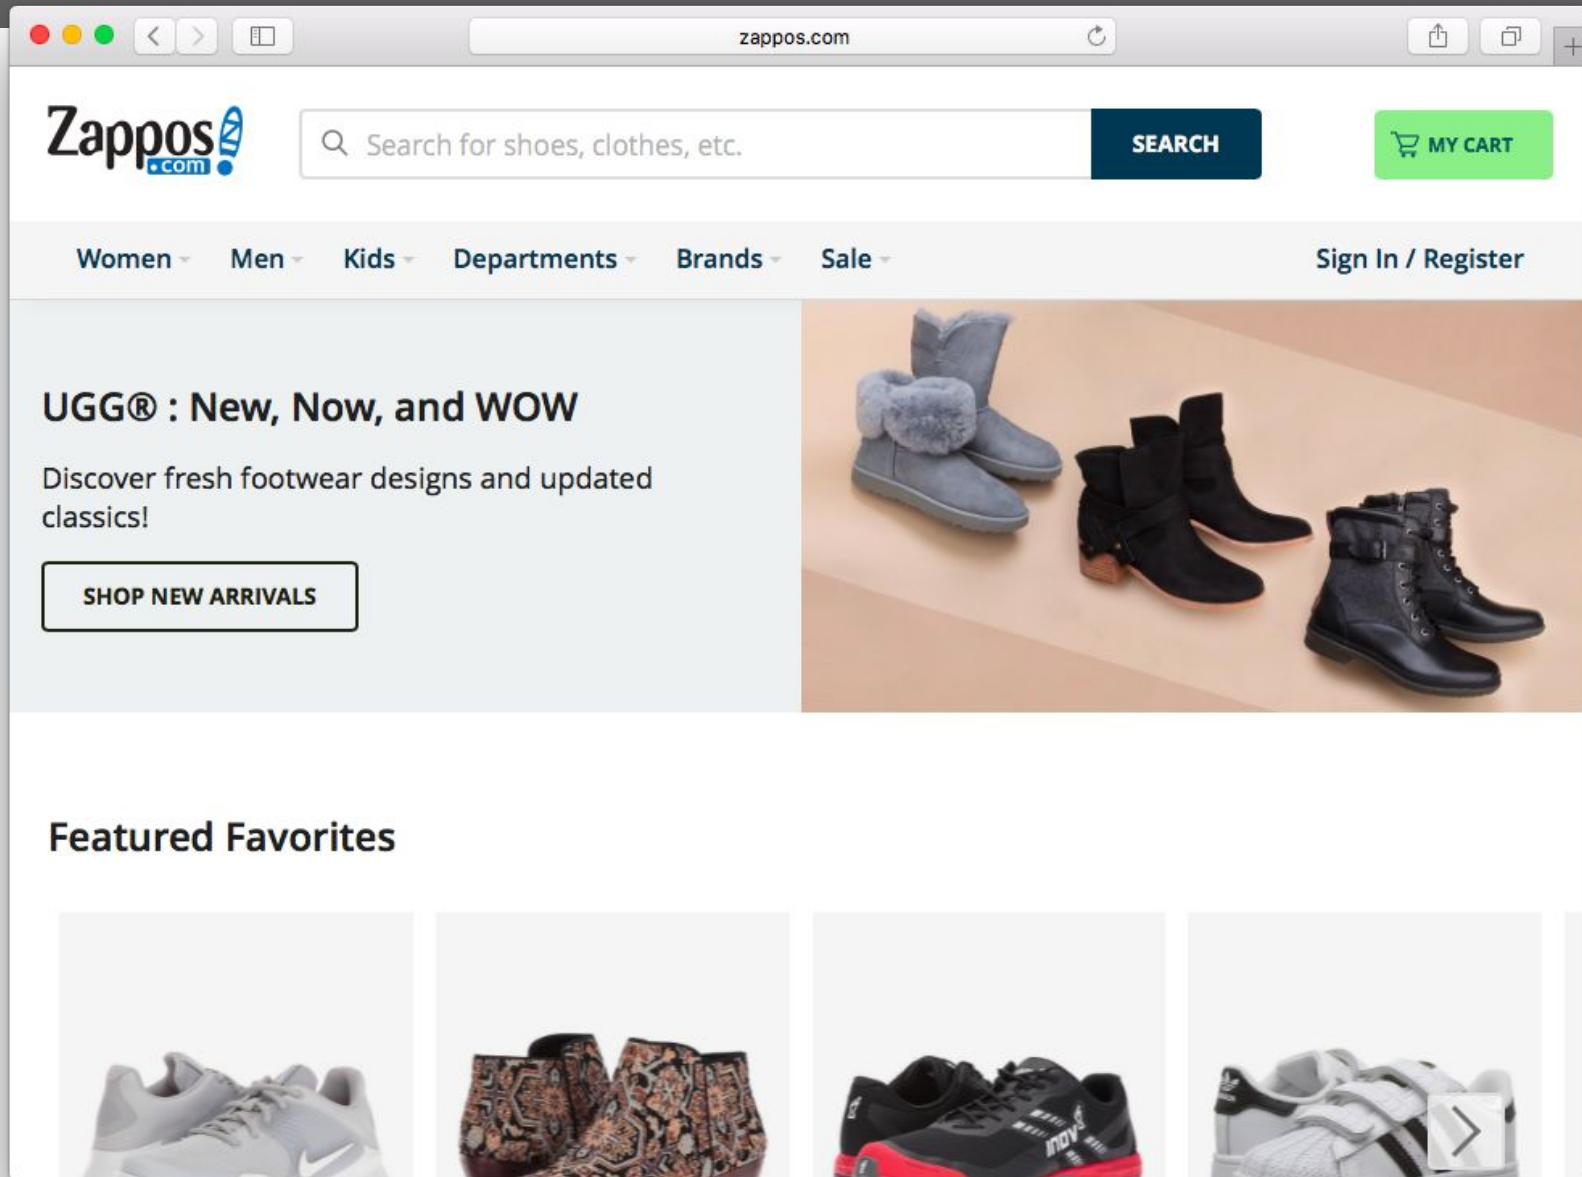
zappos.com

Zappos.com

Search for shoes, clothes, etc.

SEARCH

MY CART

Women Men Kids Departments Brands Sale

Sign In / Register

UGG® : New, Now, and WOW

Discover fresh footwear designs and updated classics!

SHOP NEW ARRIVALS

Featured Favorites